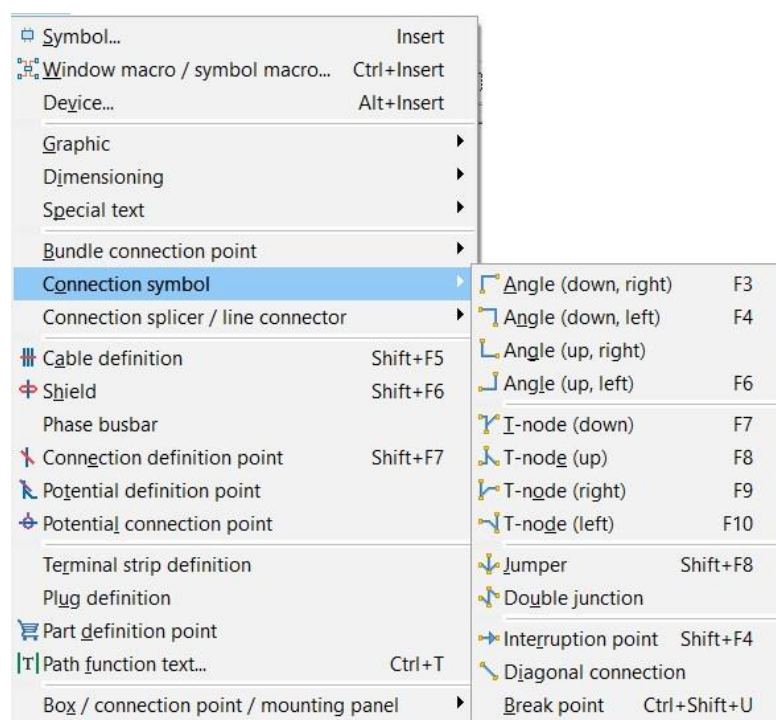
Symbol... Insert
Window macro / symbol macro... Ctrl+Insert
Device... Alt+Insert
Graphic
Dimensioning
Special text
Bundle connection point
Connection symbol
Connection splicer / line connector
Cable definition Shift+F5
Shield Shift+F6
Phase busbar
Connection definition point Shift+F7
Potential definition point
Potential connection point
Terminal strip definition
Plug definition
Part definition point
Path function text... Ctrl+T
Box / connection point / mounting panel

Angle (down, right) F3
Angle (down, left) F4
Angle (up, right)
Angle (up, left) F6
T-node (down) F7
T-node (up) F8
T-node (right) F9
T-node (left) F10
Jumper Shift+F8
Double junction
Interruption point Shift+F4
Diagonal connection
Break point Ctrl+Shift+U